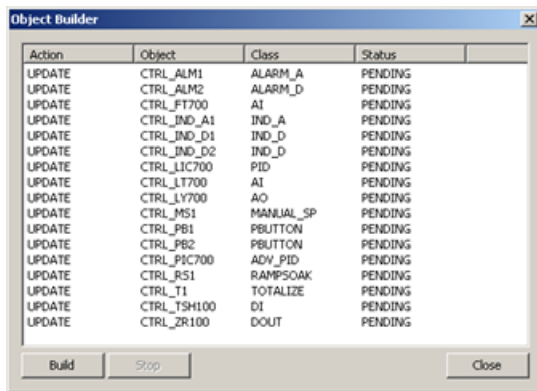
Object Builder

| Action | Object | Class | Status |
|---|---|---|---|
| UPDATE | CTRL_ALM1 | ALARM_A | PENDING |
| UPDATE | CTRL_ALM2 | ALARM_D | PENDING |
| UPDATE | CTRL_FT700 | AI | PENDING |
| UPDATE | CTRL_IND_A1 | IND_A | PENDING |
| UPDATE | CTRL_IND_D1 | IND_D | PENDING |
| UPDATE | CTRL_IND_D2 | IND_D | PENDING |
| UPDATE | CTRL_LIC700 | PID | PENDING |
| UPDATE | CTRL_LT700 | AI | PENDING |
| UPDATE | CTRL_LY700 | AO | PENDING |
| UPDATE | CTRL_MS1 | MANUAL_SP | PENDING |
| UPDATE | CTRL_PB1 | PBUTTON | PENDING |
| UPDATE | CTRL_PB2 | PBUTTON | PENDING |
| UPDATE | CTRL_PIC700 | ADV_PID | PENDING |
| UPDATE | CTRL_RS1 | RAMPSOAK | PENDING |
| UPDATE | CTRL_T1 | TOTALIZE | PENDING |
| UPDATE | CTRL_TSH100 | DI | PENDING |
| UPDATE | CTRL_ZR100 | DOUT | PENDING |

Build Stop Close